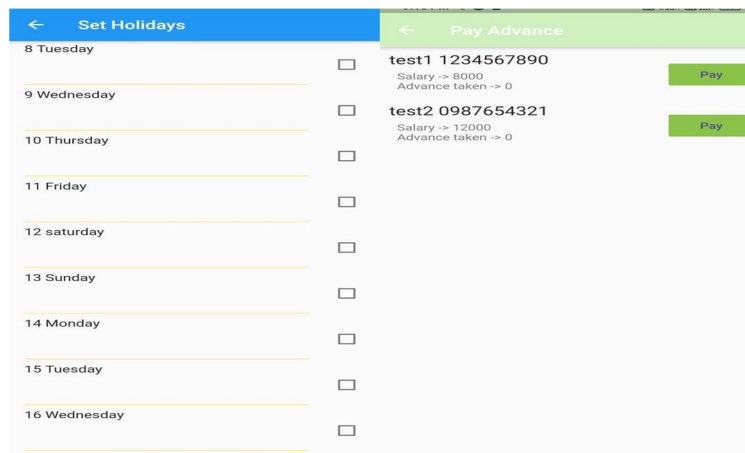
← Set Holidays

8 Tuesday

9 Wednesday

10 Thursday

11 Friday

12 saturday

13 Sunday

14 Monday

15 Tuesday

16 Wednesday

← Pay Advance

test1 1234567890
Salary -> 8000
Advance taken -> 0

Pay

test2 0987654321
Salary -> 12000
Advance taken -> 0

Pay